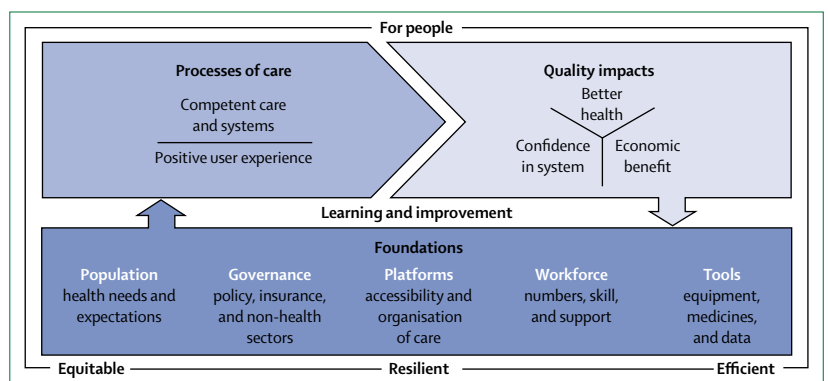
For people

Processes of care

Competent care and systems

Positive user experience

Quality impacts

Better health

Confidence in system

Economic benefit

Learning and improvement

Foundations

Population
health needs and expectations

Governance
policy, insurance, and non-health sectors

Platforms
accessibility and organisation of care

Workforce
numbers, skill, and support

Tools
equipment, medicines, and data

Equitable

Resilient

Efficient